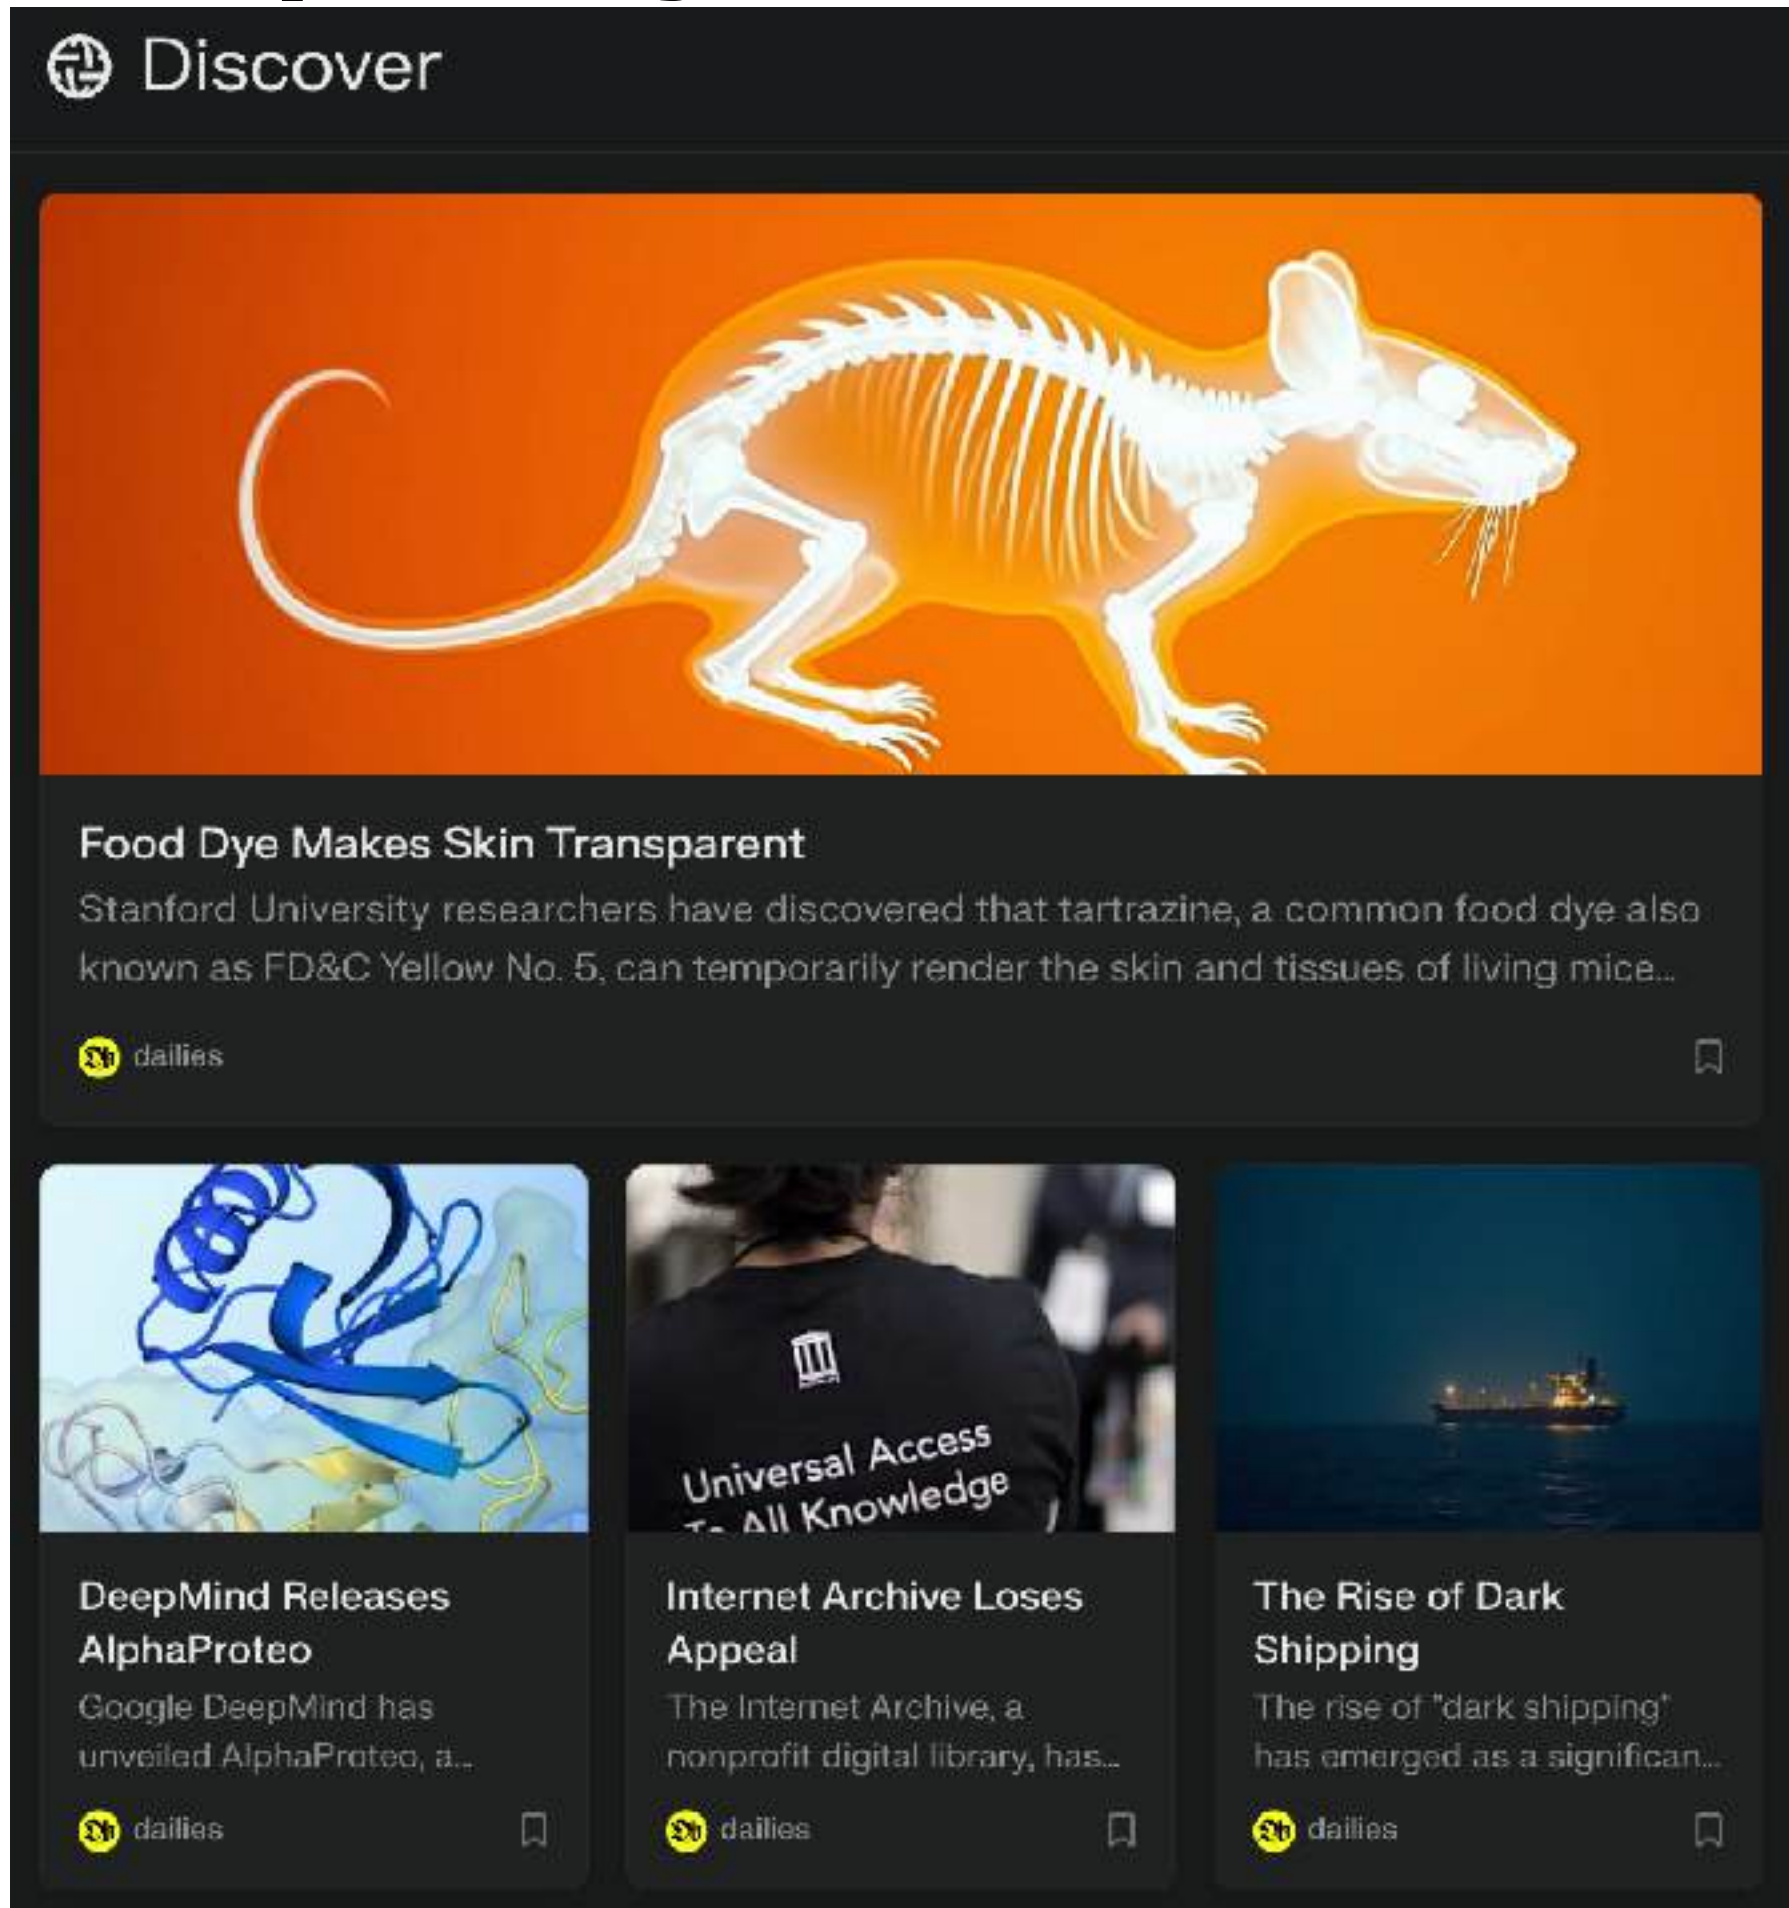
Discover

Food Dye Makes Skin Transparent

Stanford University researchers have discovered that tartrazine, a common food dye also known as FD&C Yellow No. 5, can temporarily render the skin and tissues of living mice...

dailies

Universal Access To All Knowledge

DeepMind Releases AlphaProteo

Google DeepMind has unveiled AlphaProteo, a...

dailies

Internet Archive Loses Appeal

The Internet Archive, a nonprofit digital library, has...

dailies

The Rise of Dark Shipping

The rise of "dark shipping" has emerged as a significan...

dailies